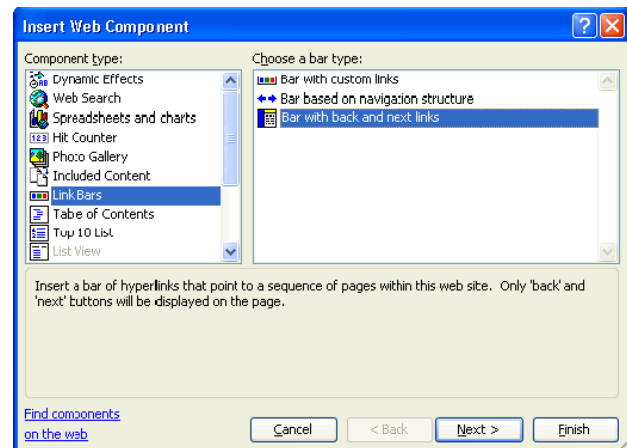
Insert Web Component

Component type:
Dynamic Effects
Web Search
Spreadsheets and charts
Hit Counter
Photo Gallery
Included Content
Link Bars
Table of Contents
Top 10 List
List View

Choose a bar type:
Bar with custom links
Bar based on navigation structure
Bar with back and next links

Insert a bar of hyperlinks that point to a sequence of pages within this web site. Only 'back' and 'next' buttons will be displayed on the page.

Find components on the web

Cancel
< Back
Next >
Finish